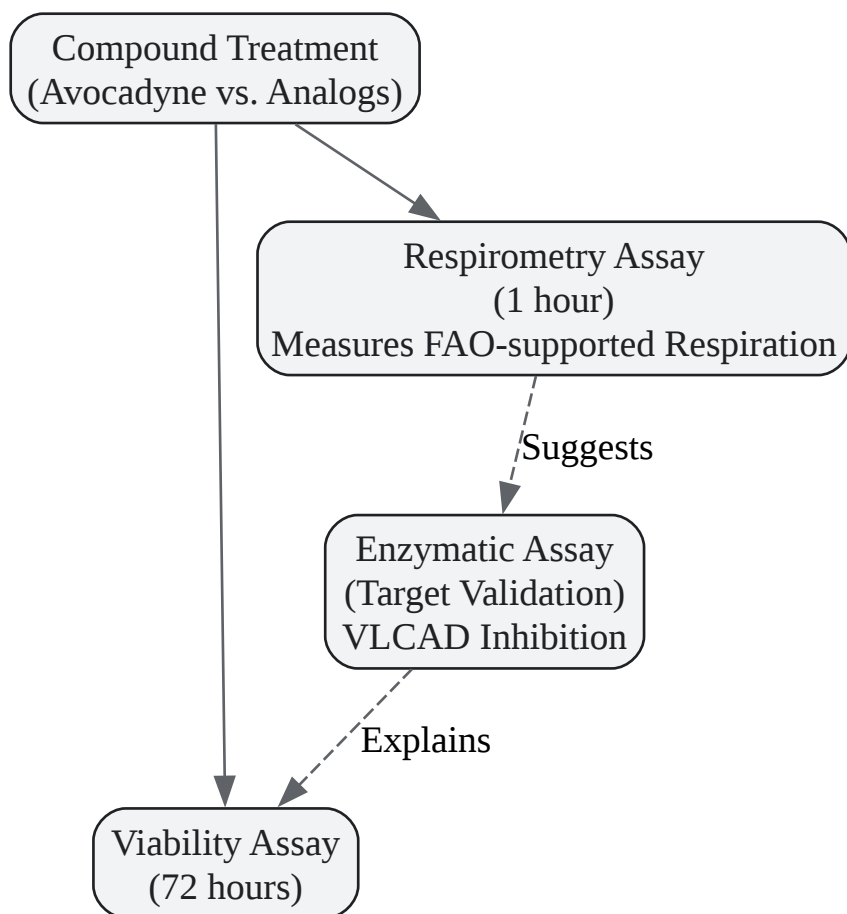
Compound Treatment
(Avocadyne vs. Analogs)

Respirometry Assay
(1 hour)
Measures FAO-supported Respiration

Suggests

Enzymatic Assay
(Target Validation)
VLCAD Inhibition

Explains

Viability Assay
(72 hours)